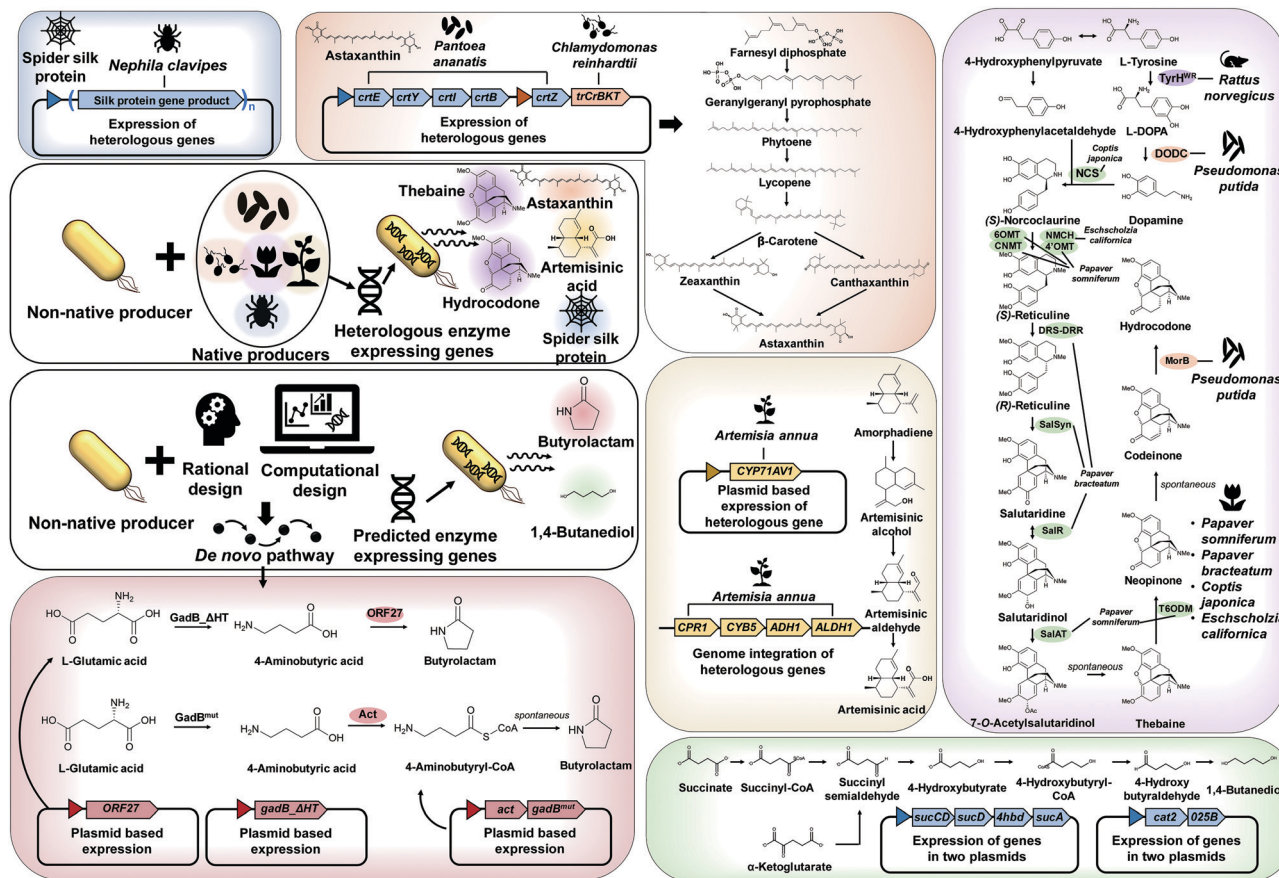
Spider silk protein
Nephila clavipes
Silk protein gene product
n
Expression of heterologous genes

Astaxanthin
Pantoea ananatis
Chlamydomonas reinhardtii
crtE crtY crtI crtB crtZ trCrBKT
Expression of heterologous genes

Farnesyl diphosphate
Geranylgeranyl pyrophosphate
Phytoene
Lycopene
β-Carotene
Zeaxanthin
Canthaxanthin
Astaxanthin

4-Hydroxyphenylpyruvate
L-Tyrosine
TyrH$^{WR}$
Rattus norvegicus
4-Hydroxyphenylacetaldehyde
L-DOPA
DODC
Pseudomonas putida
Coptis japonica
NCS
Dopamine
(S)-Norcoclaurine
6OMT
CNMT
NMCH
4'OMT
Eschscholzia californica
Papaver somniferum
(S)-Reticuline
DRS-DRR
Hydrocodone
MorB
Pseudomonas putida
(R)-Reticuline
SalSyn
Papaver bracteatum
Codeinone
spontaneous
Salutaridine
SalR
Neopinone
• Papaver somniferum
• Papaver bracteatum
• Coptis japonica
• Eschscholzia californica
Salutaridinol
Papaver somniferum
T6ODM
SalAT
spontaneous
7-O-Acetylsalutaridinol
Thebaine

Non-native producer
Native producers
Thebaine
Astaxanthin
Artemisinic acid
Hydrocodone
Heterologous enzyme expressing genes
Spider silk protein

Non-native producer
Rational design
Computational design
De novo pathway
Predicted enzyme expressing genes
Butyrolactam
1,4-Butanediol

Artemisia annua
CYP71AV1
Plasmid based expression of heterologous gene
Artemisia annua
CPR1 CYB5 ADH1 ALDH1
Genome integration of heterologous genes
Amorphadiene
Artemisinic alcohol
Artemisinic aldehyde
Artemisinic acid

L-Glutamic acid
GadB_ΔHT
4-Aminobutyric acid
ORF27
Butyrolactam
L-Glutamic acid
GadB$^{mut}$
4-Aminobutyric acid
Act
4-Aminobutyryl-CoA
spontaneous
Butyrolactam
ORF27
Plasmid based expression
gadB_ΔHT
Plasmid based expression
act gadB$^{mut}$
Plasmid based expression

Succinate
Succinyl-CoA
Succinyl semialdehyde
4-Hydroxybutyrate
4-Hydroxybutyryl-CoA
4-Hydroxy butyraldehyde
1,4-Butanedio
α-Ketoglutarate
sucCD sucD 4hbd sucA
Expression of genes in two plasmids
cat2 025B
Expression of genes in two plasmids